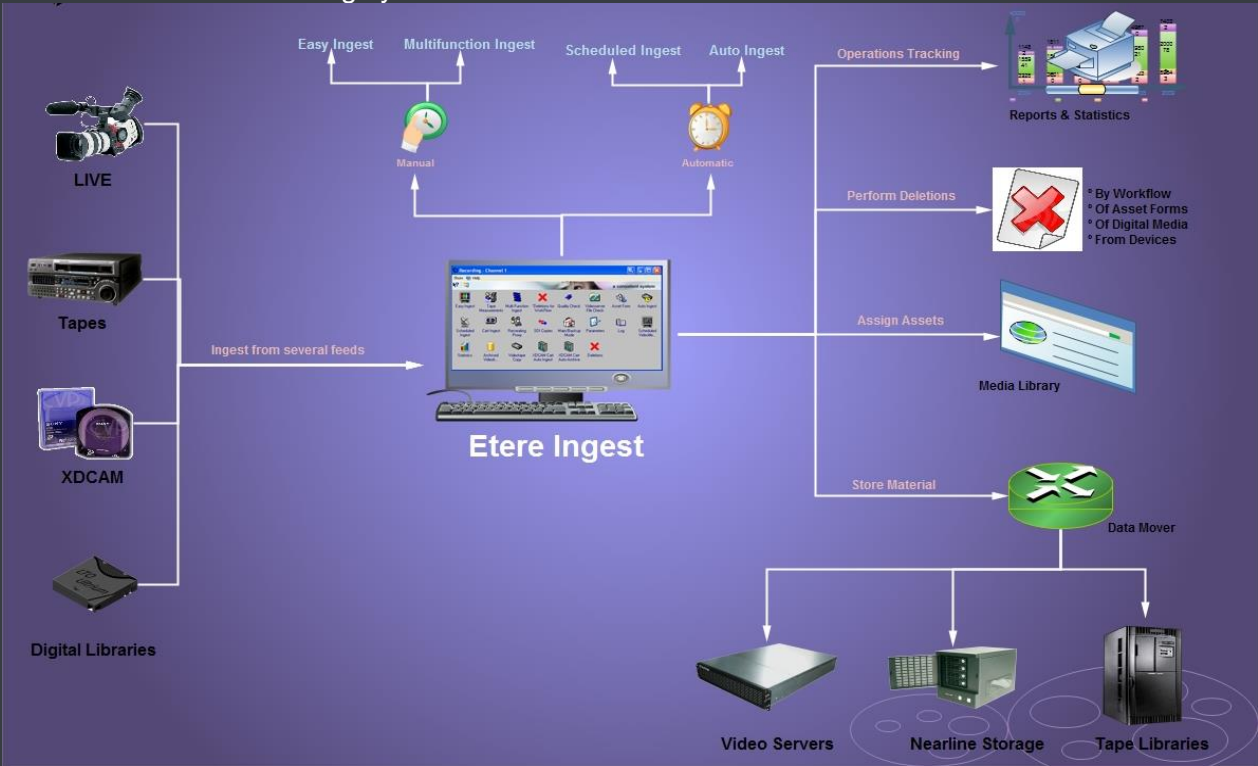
Easy Ingest
Multifunction Ingest
Scheduled Ingest
Auto Ingest
Manual
Automatic
LIVE
Tapes
XDCAM
Digital Libraries
Ingest from several feeds
Recording - Channel 1
Etere Ingest
Operations Tracking
Reports & Statistics
Perform Deletions
° By Workflow
° Of Asset Forms
° Of Digital Media
° From Devices
Assign Assets
Media Library
Store Material
Data Mover
Video Servers
Nearline Storage
Tape Libraries